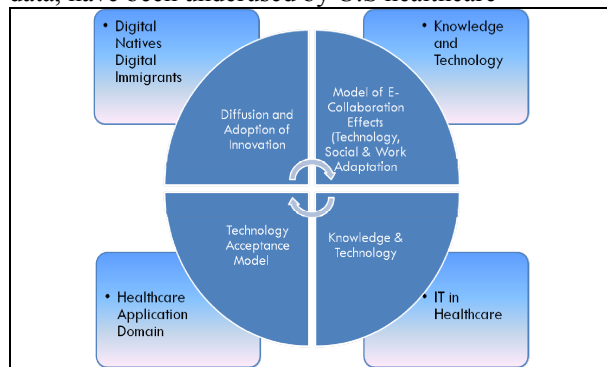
data, have been underused by US healthcare

• Digital Natives Digital Immigrants

• Knowledge and Technology

Diffusion and Adoption of Innovation

Model of E-Collaboration Effects (Technology, Social & Work Adaptation

Technology Acceptance Model

Knowledge & Technology

• Healthcare Application Domain

• IT in Healthcare